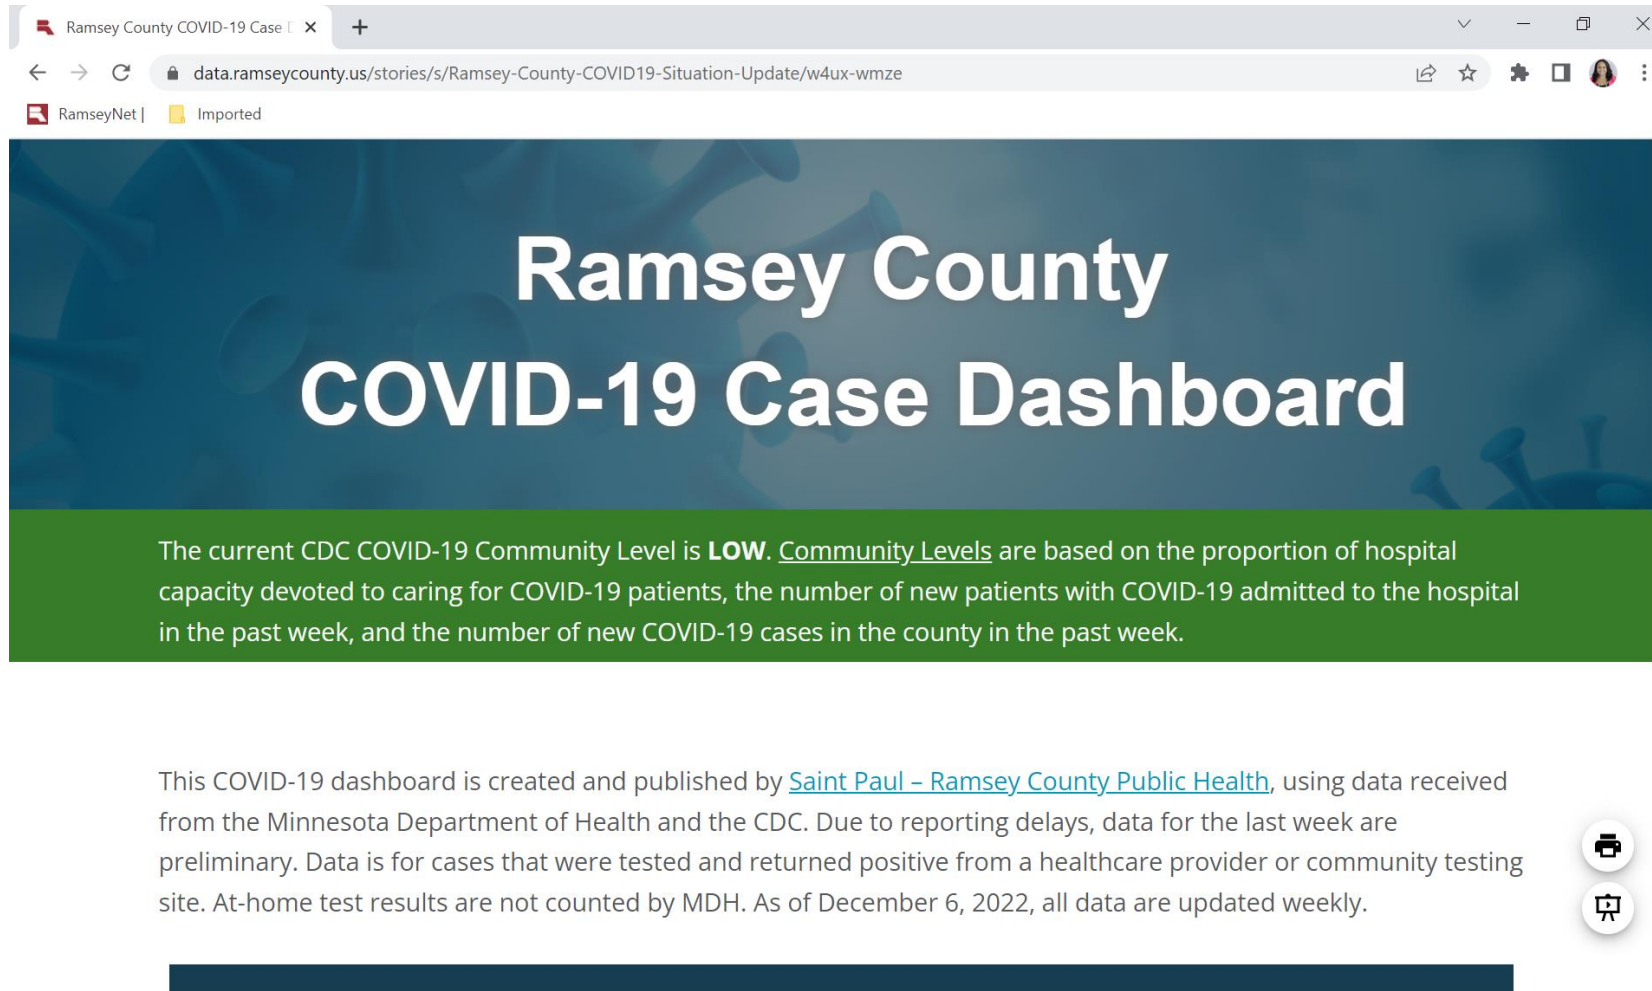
Ramsey County COVID-19 Case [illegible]

data.ramseycounty.us/stories/s/Ramsey-County-COVID19-Situation-Update/w4ux-wmze

RamseyNet | Imported

Ramsey County

COVID-19 Case Dashboard

The current CDC COVID-19 Community Level is **LOW**. Community Levels are based on the proportion of hospital capacity devoted to caring for COVID-19 patients, the number of new patients with COVID-19 admitted to the hospital in the past week, and the number of new COVID-19 cases in the county in the past week.

This COVID-19 dashboard is created and published by Saint Paul – Ramsey County Public Health, using data received from the Minnesota Department of Health and the CDC. Due to reporting delays, data for the last week are preliminary. Data is for cases that were tested and returned positive from a healthcare provider or community testing site. At-home test results are not counted by MDH. As of December 6, 2022, all data are updated weekly.